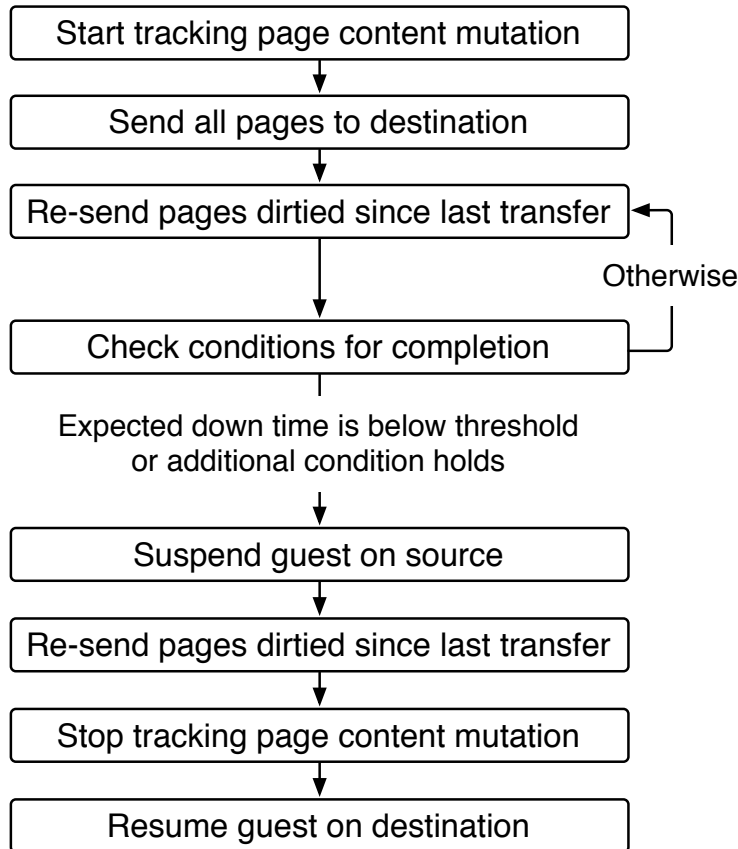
Start tracking page content mutation

Send all pages to destination

Re-send pages dirtied since last transfer

Otherwise

Check conditions for completion

Expected down time is below threshold or additional condition holds

Suspend guest on source

Re-send pages dirtied since last transfer

Stop tracking page content mutation

Resume guest on destination